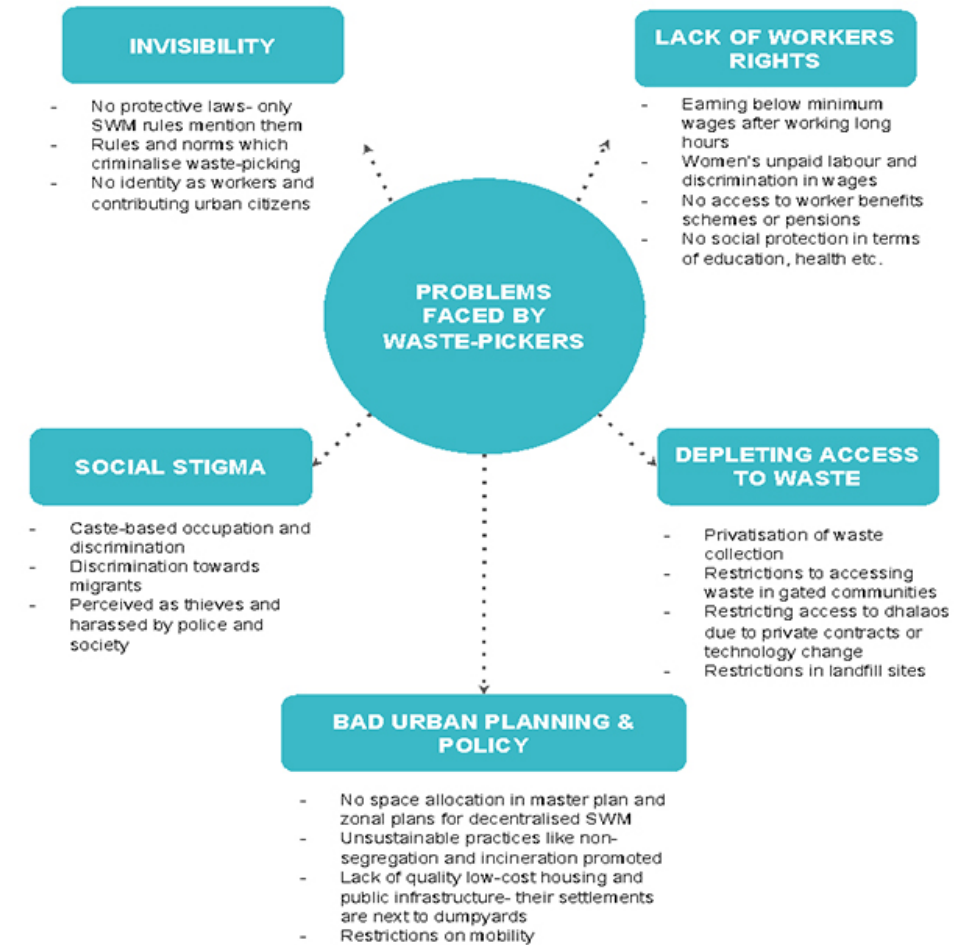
INVISIBILITY

- No protective laws- only SWM rules mention them
- Rules and norms which criminalise waste-picking
- No identity as workers and contributing urban citizens

LACK OF WORKERS RIGHTS

- Earning below minimum wages after working long hours
- Women's unpaid labour and discrimination in wages
- No access to worker benefits schemes or pensions
- No social protection in terms of education, health etc.

PROBLEMS FACED BY WASTE-PICKERS

SOCIAL STIGMA

- Caste-based occupation and discrimination
- Discrimination towards migrants
- Perceived as thieves and harassed by police and society

DEPLETING ACCESS TO WASTE

- Privatisation of waste collection
- Restrictions to accessing waste in gated communities
- Restricting access to dhalaos due to private contracts or technology change
- Restrictions in landfill sites

BAD URBAN PLANNING & POLICY

- No space allocation in master plan and zonal plans for decentralised SWM
- Unsustainable practices like non-segregation and incineration promoted
- Lack of quality low-cost housing and public infrastructure- their settlements are next to dumpyards
- Restrictions on mobility